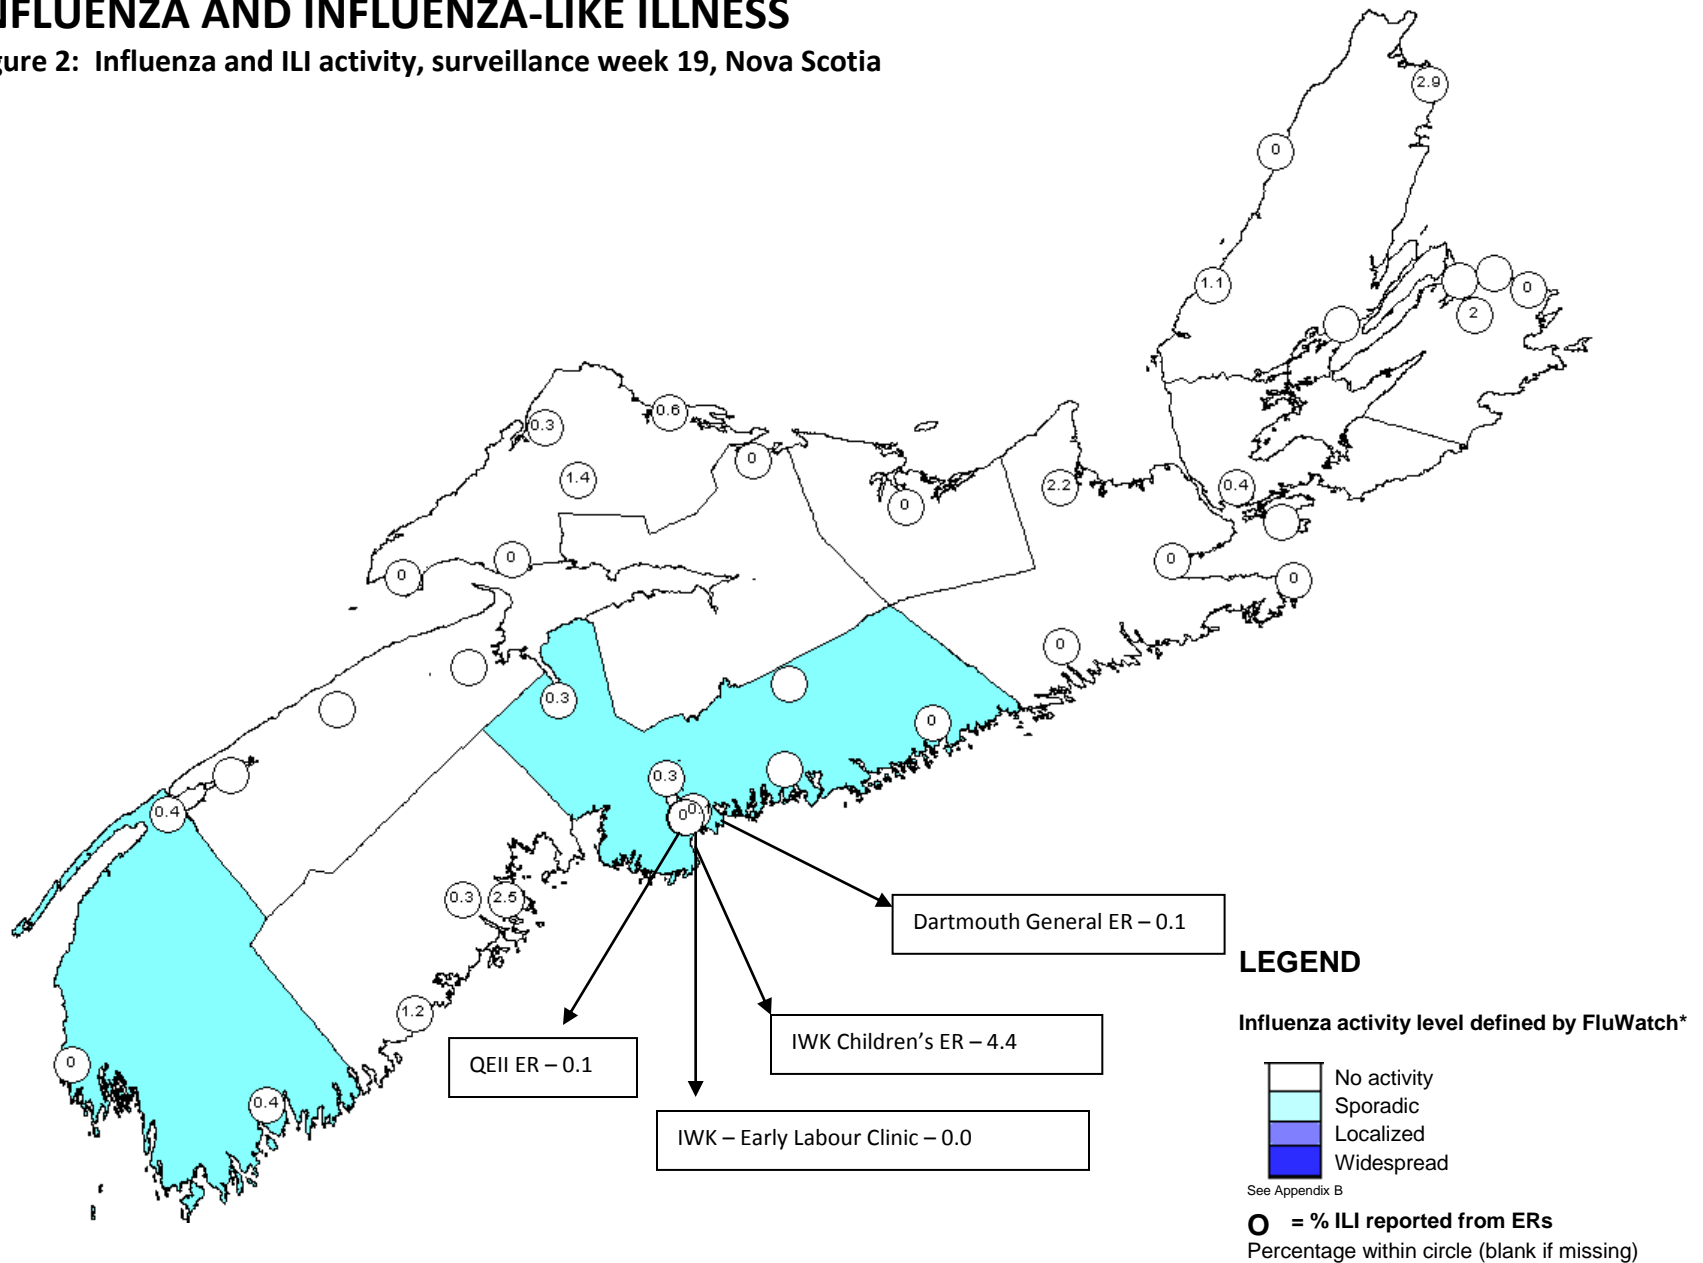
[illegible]FLUENZA AND INFLUENZA-LIKE ILLNESS

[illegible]gure 2: Influenza and ILI activity, surveillance week 19, Nova Scotia

2.9

0

1.1

0

2

0

0.3

0.6

1.4

0

0

2.2

0.4

0

0

0

0

0.3

0

0

0.3

0.4

0.1

0.3

2.5

1.2

0

0.4

Dartmouth General ER – 0.1

QEII ER – 0.1

IWK Children's ER – 4.4

IWK – Early Labour Clinic – 0.0

LEGEND

Influenza activity level defined by FluWatch*

No activity
Sporadic
Localized
Widespread

See Appendix B

O = % ILI reported from ERs
Percentage within circle (blank if missing)